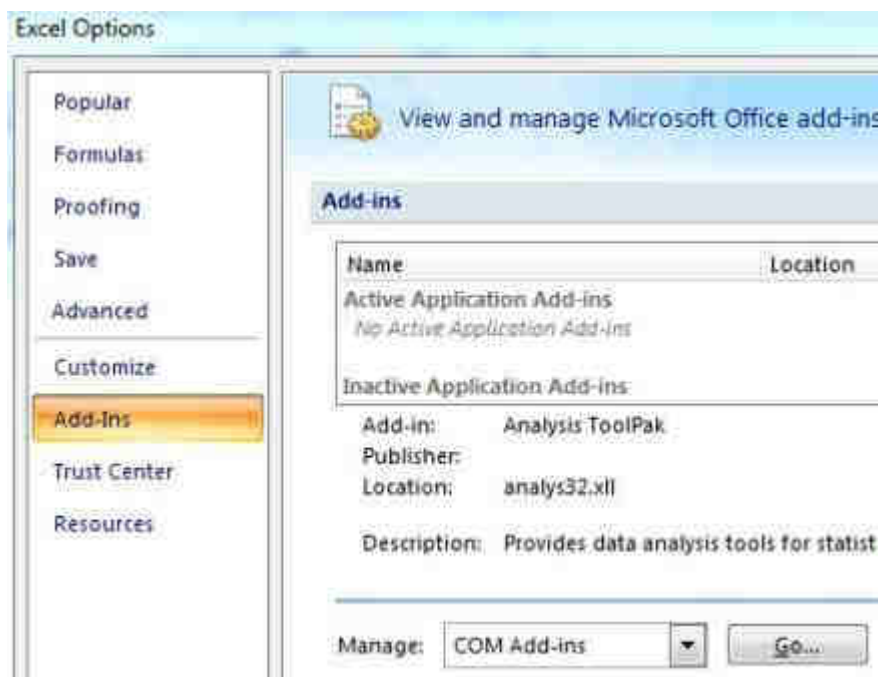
Excel Options

Popular
Formulas
Proofing
Save
Advanced
Customize
Add-Ins
Trust Center
Resources

View and manage Microsoft Office add-ins

Add-ins

| Name | Location |
|---|---|
| Active Application Add-ins | |
| No Active Application Add-ins | |
| Inactive Application Add-ins | |

Add-in: Analysis ToolPak
Publisher:
Location: analys32.xll

Description: Provides data analysis tools for statist

Manage: COM Add-ins Go...